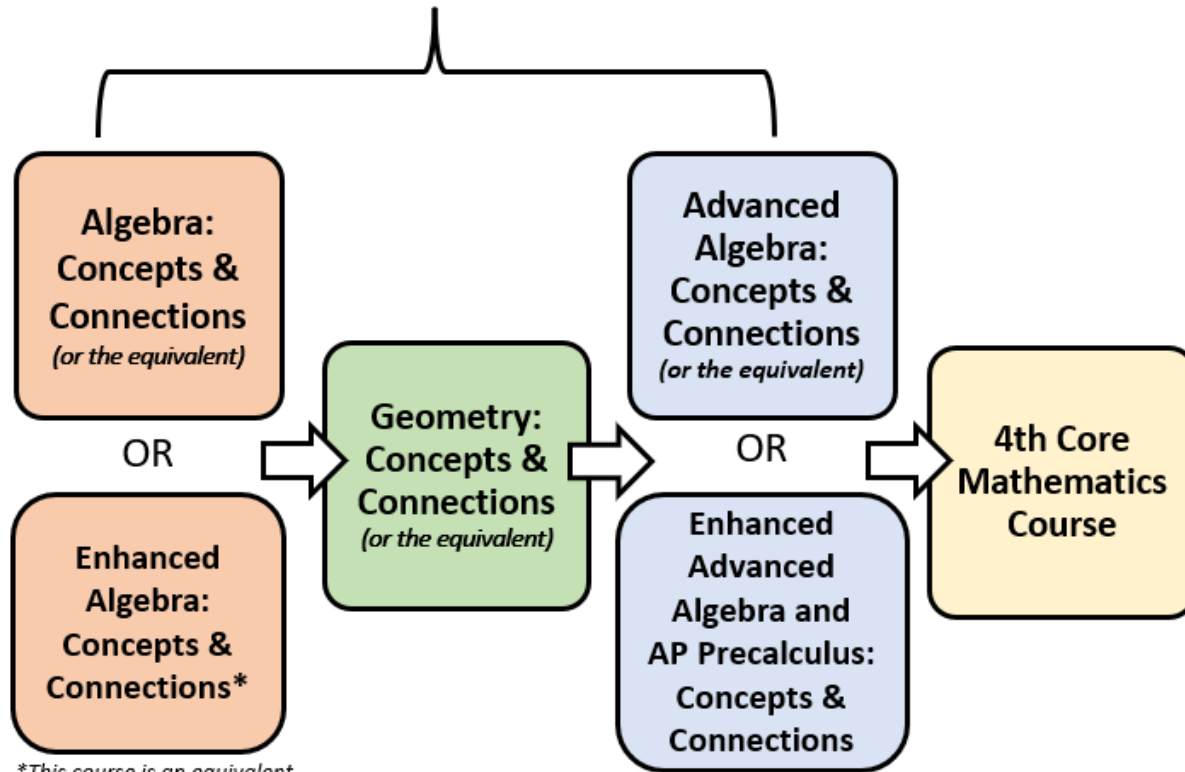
Algebra: Concepts & Connections
(or the equivalent)

OR

Enhanced Algebra: Concepts & Connections*

Geometry: Concepts & Connections
(or the equivalent)

Advanced Algebra: Concepts & Connections
(or the equivalent)

OR

Enhanced Advanced Algebra and AP Precalculus: Concepts & Connections

4th Core Mathematics Course

*This course is an equivalent